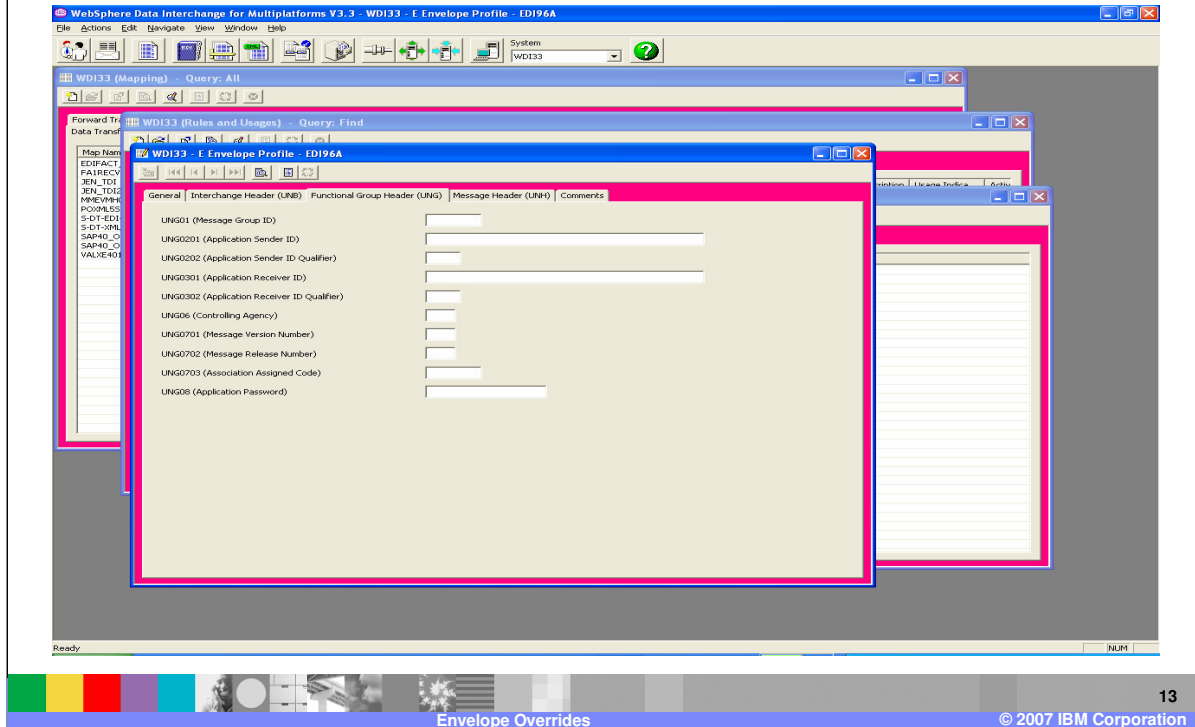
WebSphere Data Interchange for Multiplatforms V3.3 - WDI33 - E Envelope Profile - EDI96A

File Actions Edit Navigate View Window Help

System
WDI33

WDI33 (Mapping) - Query: All

Forward Tr
Data Transf

Map Nam
EDIFACT_
FA1RECV
JEN_TDI
JEN_TDI2
MMEVMHC
POXML5S
S-DT-EDI
S-DT-XML
SAP40_O
SAP40_O
VALXE401

WDI33 (Rules and Usages) - Query: Find

ription Usage Indica Activ

WDI33 - E Envelope Profile - EDI96A

General | Interchange Header (UNB) | Functional Group Header (UNG) | Message Header (UNH) | Comments

UNG01 (Message Group ID)
UNG0201 (Application Sender ID)
UNG0202 (Application Sender ID Qualifier)
UNG0301 (Application Receiver ID)
UNG0302 (Application Receiver ID Qualifier)
UNG06 (Controlling Agency)
UNG0701 (Message Version Number)
UNG0702 (Message Release Number)
UNG0703 (Association Assigned Code)
UNG08 (Application Password)

Ready

NUM

13

Envelope Overrides

© 2007 IBM Corporation